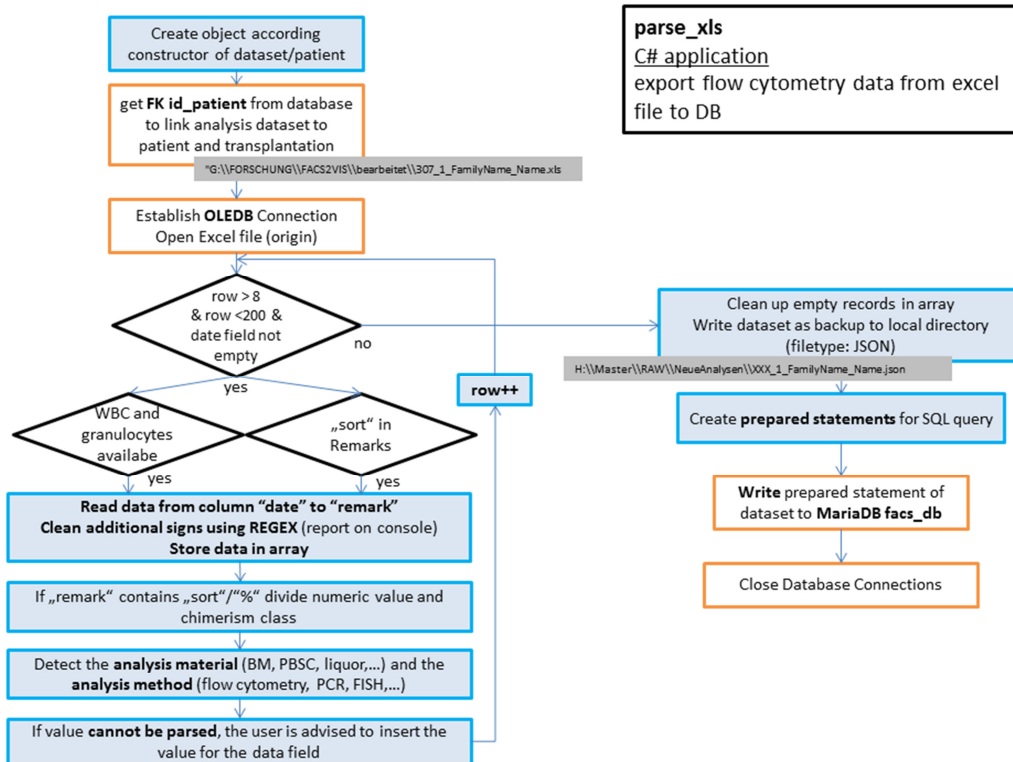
parse_xls
C# application
export flow cytometry data from excel file to DB

Create object according constructor of dataset/patient

get FK id_patient from database to link analysis dataset to patient and transplantation

"G:\\FORSCHUNG\\FACS2VIS\\bearbeitet\\307_1_FamilyName_Name.xls

Establish OLEDB Connection
Open Excel file (origin)

row > 8 & row <200 & date field not empty

no

yes

row++

WBC and granulocytes availabe

yes

„sort" in Remarks

yes

Read data from column "date" to "remark"
Clean additional signs using REGEX (report on console)
Store data in array

If „remark" contains „sort"/"%" divide numeric value and chimerism class

Detect the analysis material (BM, PBSC, liquor,...) and the analysis method (flow cytometry, PCR, FISH,...)

If value cannot be parsed, the user is advised to insert the value for the data field

Clean up empty records in array
Write dataset as backup to local directory (filetype: JSON)

H:\\Master\\RAW\\NeueAnalysen\\XXX_1_FamilyName_Name.json

Create prepared statements for SQL query

Write prepared statement of dataset to MariaDB facs_db

Close Database Connections